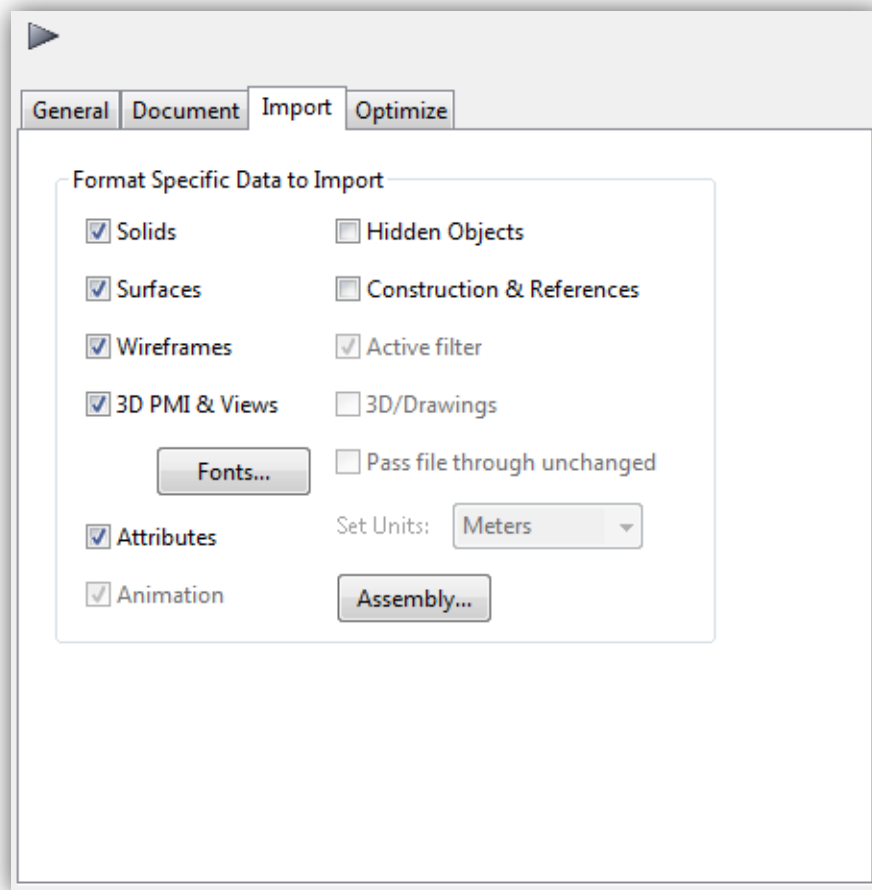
General Document Import Optimize

Format Specific Data to Import

Solids
Surfaces
Wireframes
3D PMI & Views
Fonts...
Attributes
Animation

Hidden Objects
Construction & References
Active filter
3D/Drawings
Pass file through unchanged
Set Units: Meters
Assembly...